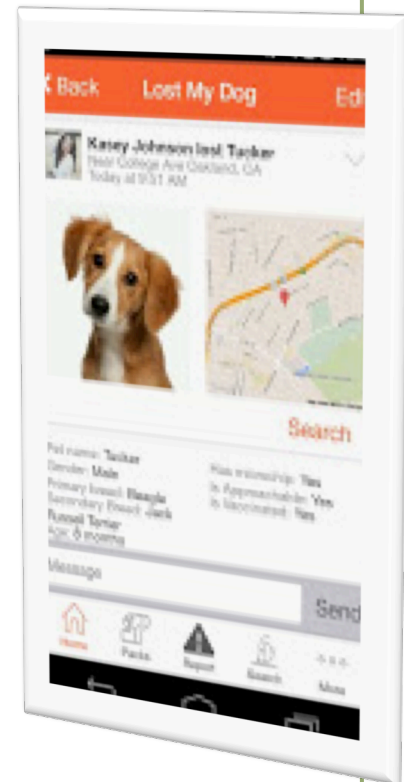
< Back Lost My Dog Edi

Kasey Johnson lost Tucker
Near College Ave Oakland, CA
Today at 9:31 AM

Search

Pet name: Tucker
Gender: Male
Primary breed: Beagle
Secondary Breed: Jack Russell Terrier
Age: 6 months

Has microchip: Yes
Is Approachable: Yes
Is Vaccinated: Yes

Message

Send

Home Packs Report Search More